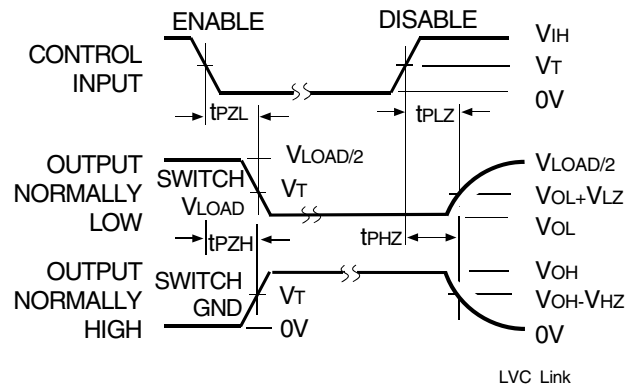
ENABLE

DISABLE

CONTROL INPUT

$V_{IH}$

$V_T$

0V

$t_{PZL}$

$t_{PLZ}$

OUTPUT NORMALLY LOW

SWITCH $V_{LOAD}$

$V_{LOAD/2}$

$V_T$

$V_{LOAD/2}$

$V_{OL}+V_{LZ}$

$V_{OL}$

$t_{PZH}$

$t_{PHZ}$

OUTPUT NORMALLY HIGH

SWITCH GND

$V_T$

0V

$V_{OH}$

$V_{OH}-V_{HZ}$

0V

LVC Link